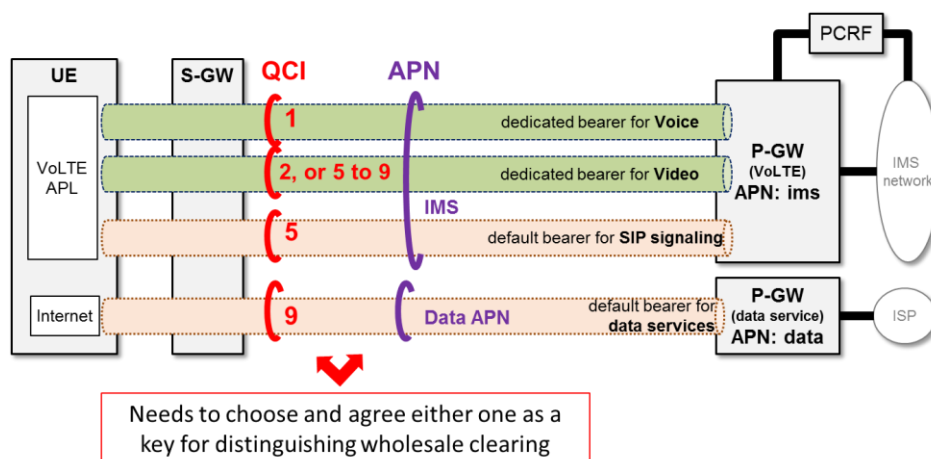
PCRF

UE

S-GW

QCI

APN

VoLTE APL

1

dedicated bearer for Voice

2, or 5 to 9

dedicated bearer for Video

P-GW (VoLTE) APN: ims

IMS network

IMS

5

default bearer for SIP signaling

Internet

9

Data APN

default bearer for data services

P-GW (data service) APN: data

ISP

Needs to choose and agree either one as a key for distinguishing wholesale clearing